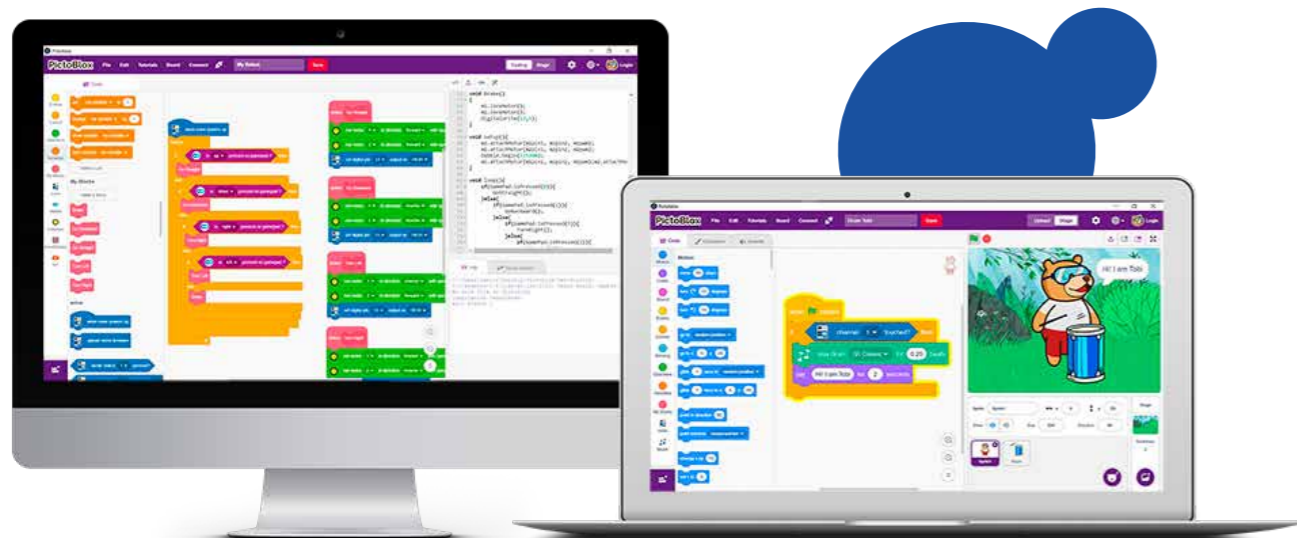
PictoBlox File Edit Tutorials Board Connect Save

Coding Stage Login

void Brake()
{
  m1.lockMotor();
  m2.lockMotor();
}

void Setup()
{

}

void loop()
{

}

PictoBlox File Edit Tutorials Board Connect Drum Tobi Save

Upload Stage Login

Code Costumes Sounds

Motion

Hi! I am Tobi

Sprite Stage